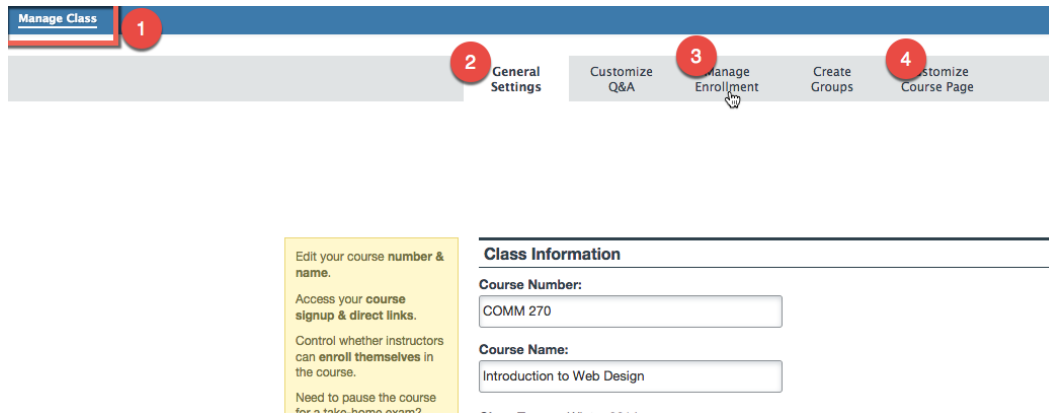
Manage Class

1

2

General Settings

Customize Q&A

3

Manage Enrollment

Create Groups

4

Customize Course Page

Edit your course number & name.

Access your course signup & direct links.

Control whether instructors can enroll themselves in the course.

Need to pause the course for a take-home exam?

Class Information

Course Number:

COMM 270

Course Name:

Introduction to Web Design